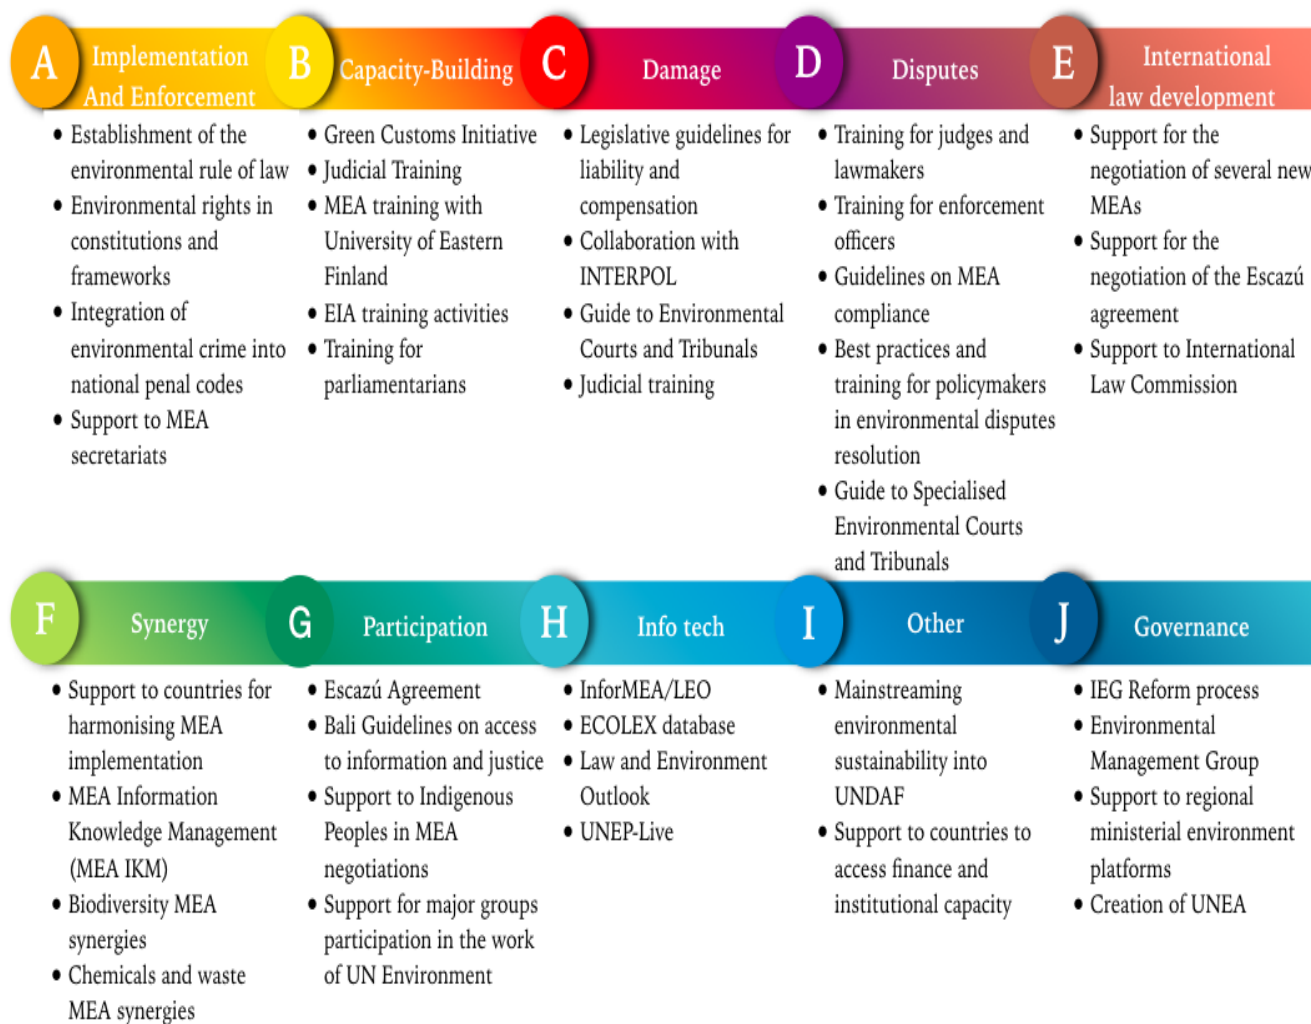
A Implementation And Enforcement

• Establishment of the environmental rule of law
• Environmental rights in constitutions and frameworks
• Integration of environmental crime into national penal codes
• Support to MEA secretariats

B Capacity-Building

• Green Customs Initiative
• Judicial Training
• MEA training with University of Eastern Finland
• EIA training activities
• Training for parliamentarians

C Damage

• Legislative guidelines for liability and compensation
• Collaboration with INTERPOL
• Guide to Environmental Courts and Tribunals
• Judicial training

D Disputes

• Training for judges and lawmakers
• Training for enforcement officers
• Guidelines on MEA compliance
• Best practices and training for policymakers in environmental disputes resolution
• Guide to Specialised Environmental Courts and Tribunals

E International law development

• Support for the negotiation of several new MEAs
• Support for the negotiation of the Escazú agreement
• Support to International Law Commission

F Synergy

• Support to countries for harmonising MEA implementation
• MEA Information Knowledge Management (MEA IKM)
• Biodiversity MEA synergies
• Chemicals and waste MEA synergies

G Participation

• Escazú Agreement
• Bali Guidelines on access to information and justice
• Support to Indigenous Peoples in MEA negotiations
• Support for major groups participation in the work of UN Environment

H Info tech

• InforMEA/LEO
• ECOLEX database
• Law and Environment Outlook
• UNEP-Live

I Other

• Mainstreaming environmental sustainability into UNDAF
• Support to countries to access finance and institutional capacity

J Governance

• IEG Reform process
• Environmental Management Group
• Support to regional ministerial environment platforms
• Creation of UNEA